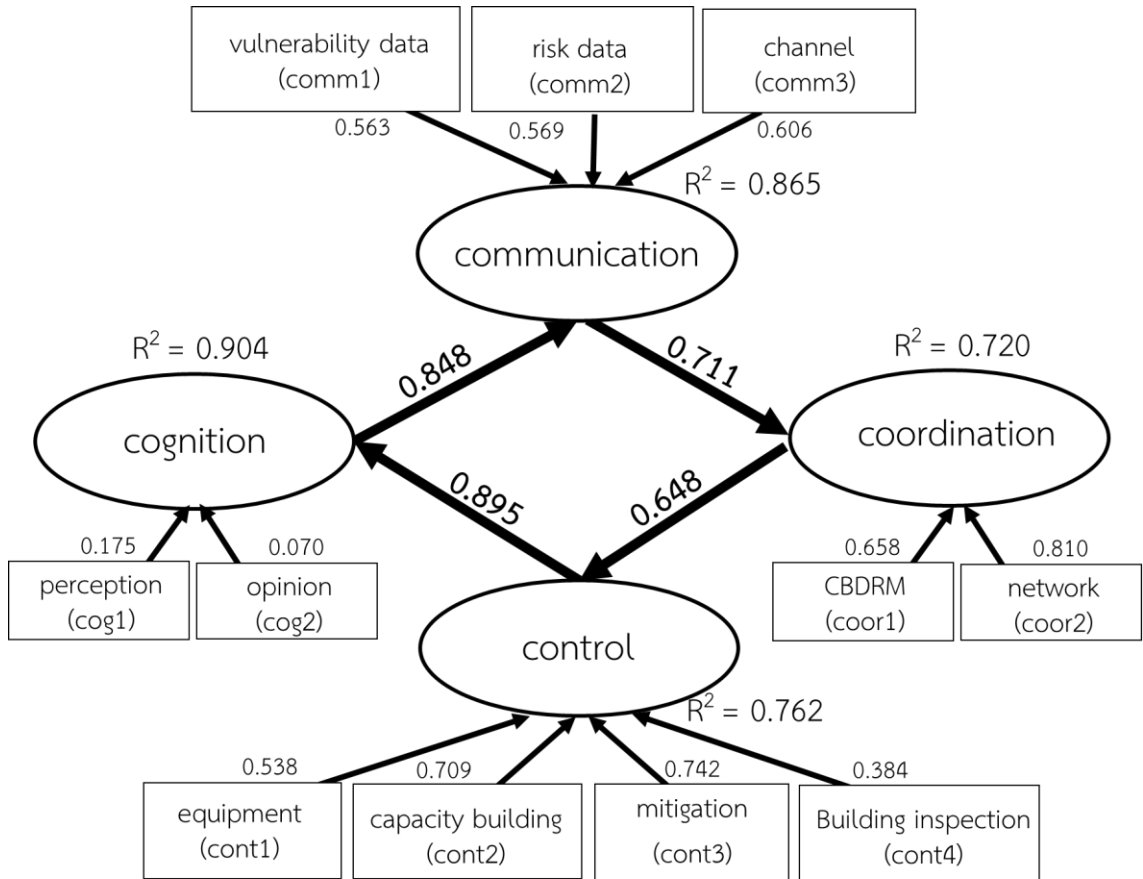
vulnerability data (comm1)

risk data (comm2)

channel (comm3)

0.563

0.569

0.606

$R^2 = 0.865$

communication

$R^2 = 0.904$

0.848

0.711

$R^2 = 0.720$

cognition

coordination

0.895

0.648

0.175

0.070

0.658

0.810

perception (cog1)

opinion (cog2)

CBDRM (coor1)

network (coor2)

control

$R^2 = 0.762$

0.538

0.709

0.742

0.384

equipment (cont1)

capacity building (cont2)

mitigation (cont3)

Building inspection (cont4)